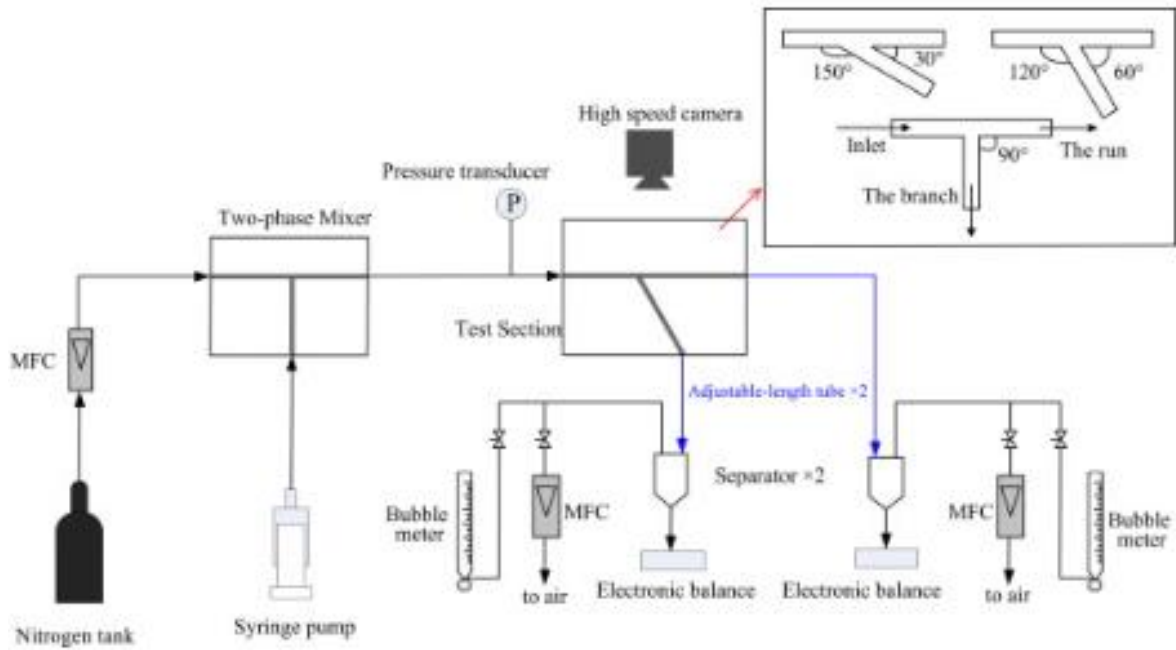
150°
30°
120°
60°
High speed camera
Inlet
90°
The run
The branch
Pressure transducer
P
Two-phase Mixer
MFC
Test Section
Adjustable-length tube ×2
Separator ×2
Bubble meter
MFC
to air
Electronic balance
Electronic balance
MFC
to air
Bubble meter
Nitrogen tank
Syringe pump